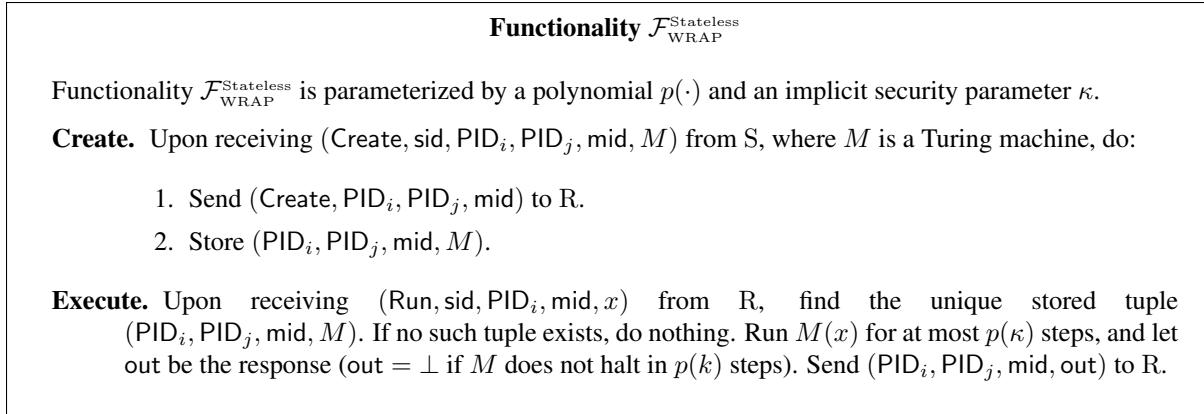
**Functionality $\mathcal{F}_{\text{WRAP}}^{\text{Stateless}}$**

Functionality $\mathcal{F}_{\text{WRAP}}^{\text{Stateless}}$ is parameterized by a polynomial $p(\cdot)$ and an implicit security parameter $\kappa$.

**Create.** Upon receiving $(\mathsf{Create}, \mathsf{sid}, \mathsf{PID}_i, \mathsf{PID}_j, \mathsf{mid}, M)$ from S, where $M$ is a Turing machine, do:

1. Send $(\mathsf{Create}, \mathsf{PID}_i, \mathsf{PID}_j, \mathsf{mid})$ to R.
2. Store $(\mathsf{PID}_i, \mathsf{PID}_j, \mathsf{mid}, M)$.

**Execute.** Upon receiving $(\mathsf{Run}, \mathsf{sid}, \mathsf{PID}_i, \mathsf{mid}, x)$ from R, find the unique stored tuple $(\mathsf{PID}_i, \mathsf{PID}_j, \mathsf{mid}, M)$. If no such tuple exists, do nothing. Run $M(x)$ for at most $p(\kappa)$ steps, and let out be the response ($\mathsf{out} = \bot$ if $M$ does not halt in $p(k)$ steps). Send $(\mathsf{PID}_i, \mathsf{PID}_j, \mathsf{mid}, \mathsf{out})$ to R.